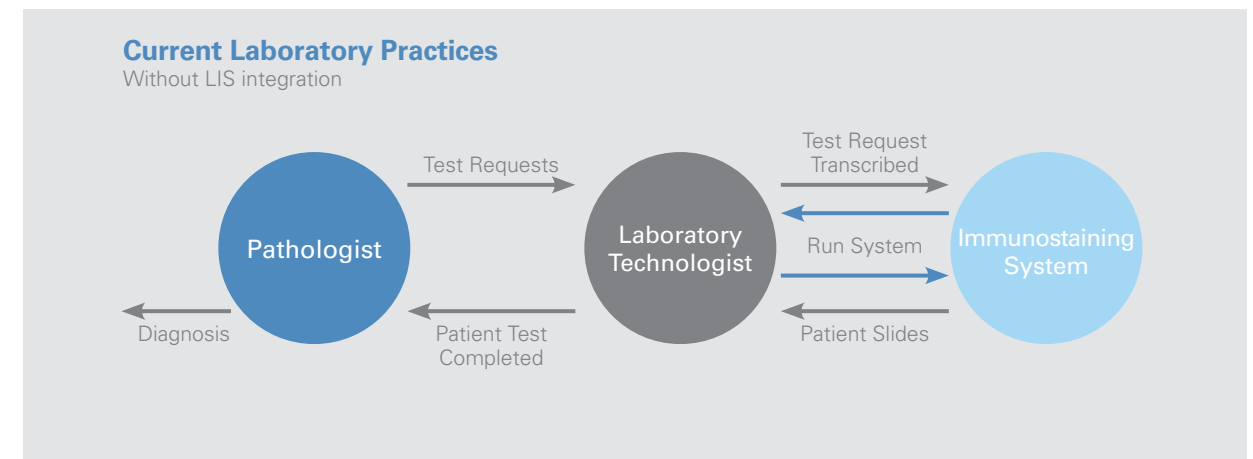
Current Laboratory Practices
Without LIS integration

Pathologist

Test Requests

Laboratory Technologist

Test Request Transcribed

Run System

Immunostaining System

Diagnosis

Patient Test Completed

Patient Slides